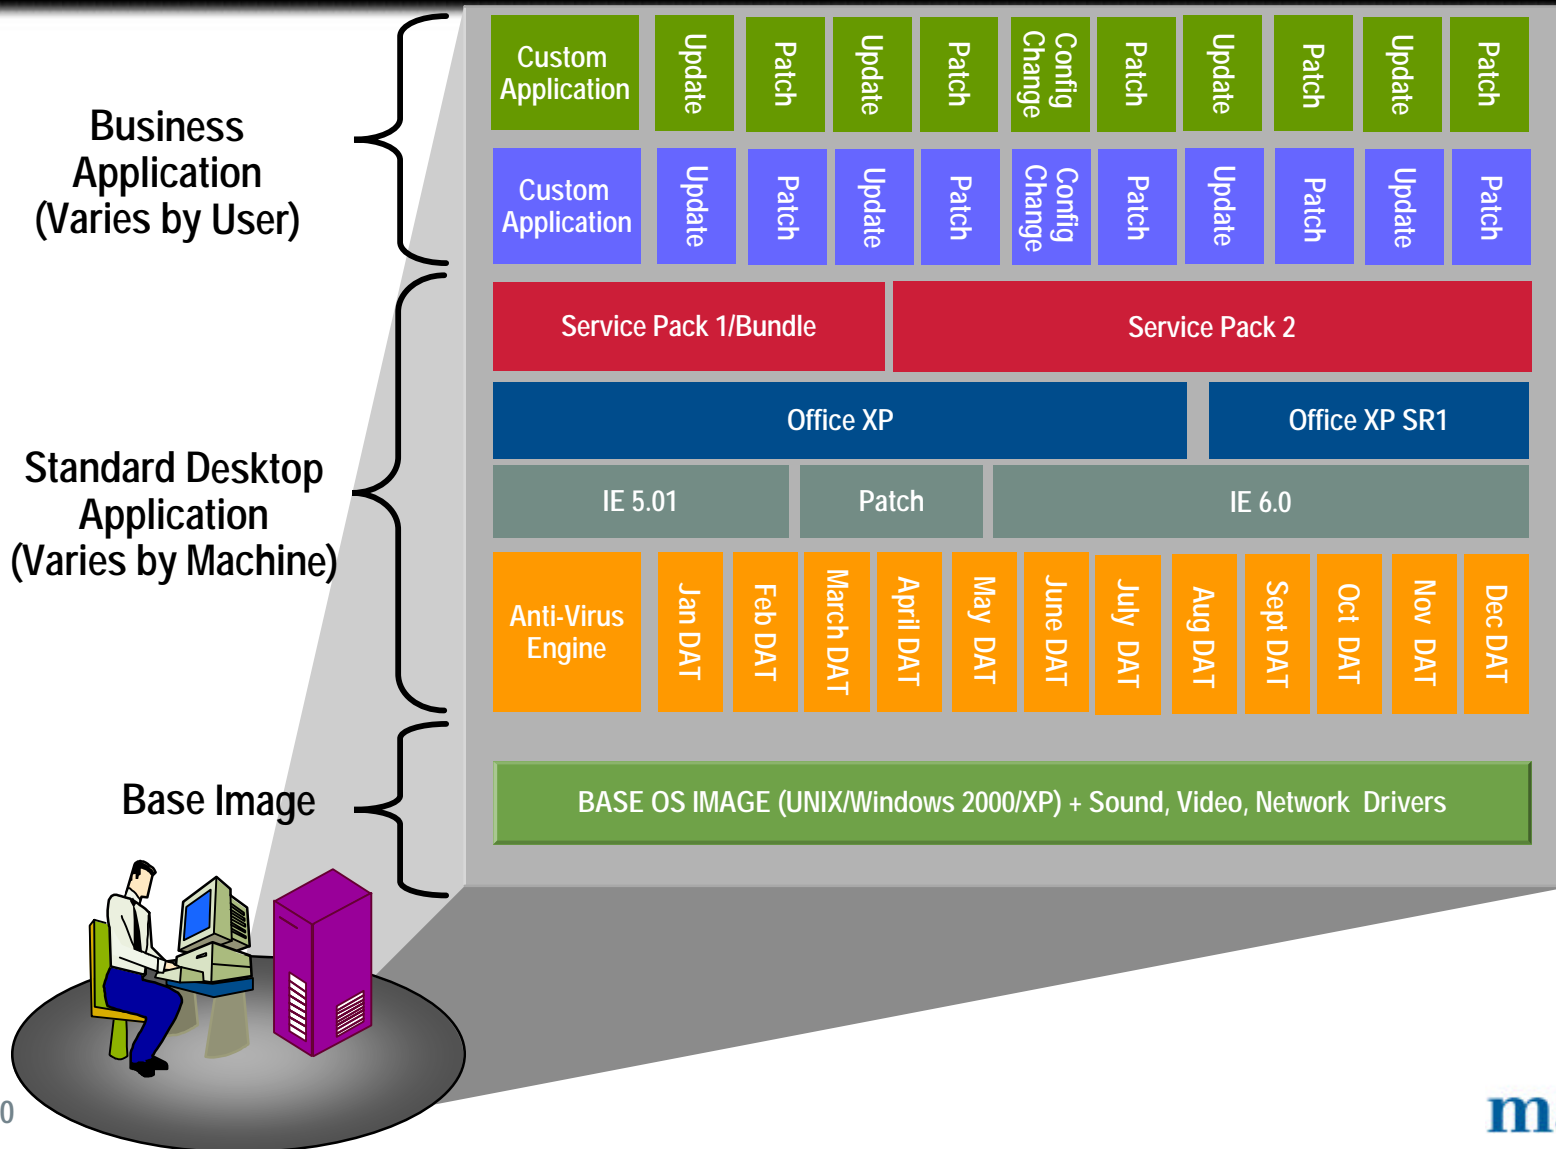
Business Application (Varies by User)

Standard Desktop Application (Varies by Machine)

Base Image

Custom Application

Update

Patch

Update

Patch

Config Change

Patch

Update

Patch

Update

Patch

Custom Application

Update

Patch

Update

Patch

Config Change

Patch

Update

Patch

Update

Patch

Service Pack 1/Bundle

Service Pack 2

Office XP

Office XP SR1

IE 5.01

Patch

IE 6.0

Anti-Virus Engine

Jan DAT

Feb DAT

March DAT

April DAT

May DAT

June DAT

July DAT

Aug DAT

Sept DAT

Oct DAT

Nov DAT

Dec DAT

BASE OS IMAGE (UNIX/Windows 2000/XP) + Sound, Video, Network Drivers

0

m